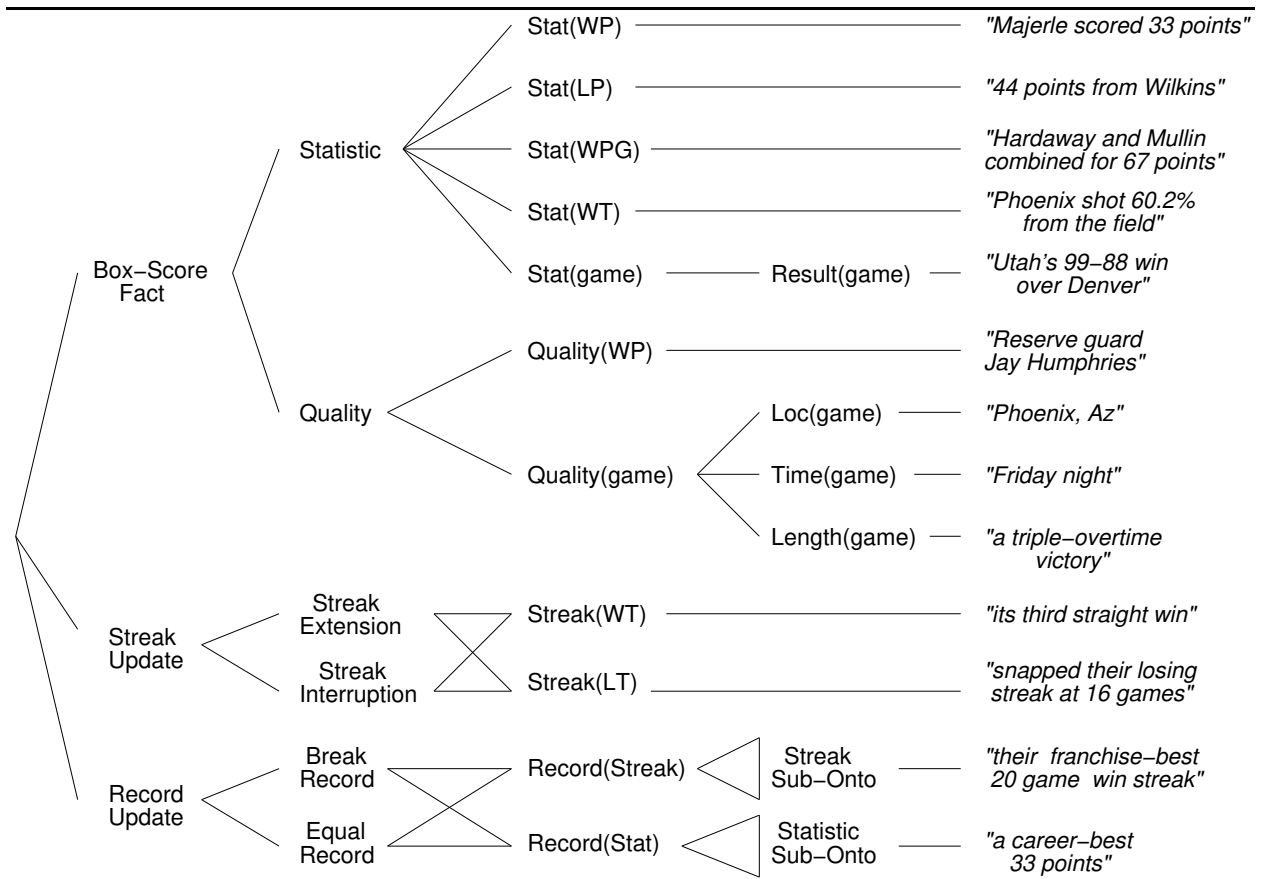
Box−Score Fact

Statistic

Stat(WP) "Majerle scored 33 points"

Stat(LP) "44 points from Wilkins"

Stat(WPG) "Hardaway and Mullin combined for 67 points"

Stat(WT) "Phoenix shot 60.2% from the field"

Stat(game) Result(game) "Utah's 99−88 win over Denver"

Quality

Quality(WP) "Reserve guard Jay Humphries"

Quality(game)

Loc(game) "Phoenix, Az"

Time(game) "Friday night"

Length(game) "a triple−overtime victory"

Streak Update

Streak Extension

Streak Interruption

Streak(WT) "its third straight win"

Streak(LT) "snapped their losing streak at 16 games"

Record Update

Break Record

Equal Record

Record(Streak) Streak Sub−Onto "their franchise−best 20 game win streak"

Record(Stat) Statistic Sub−Onto "a career−best 33 points"